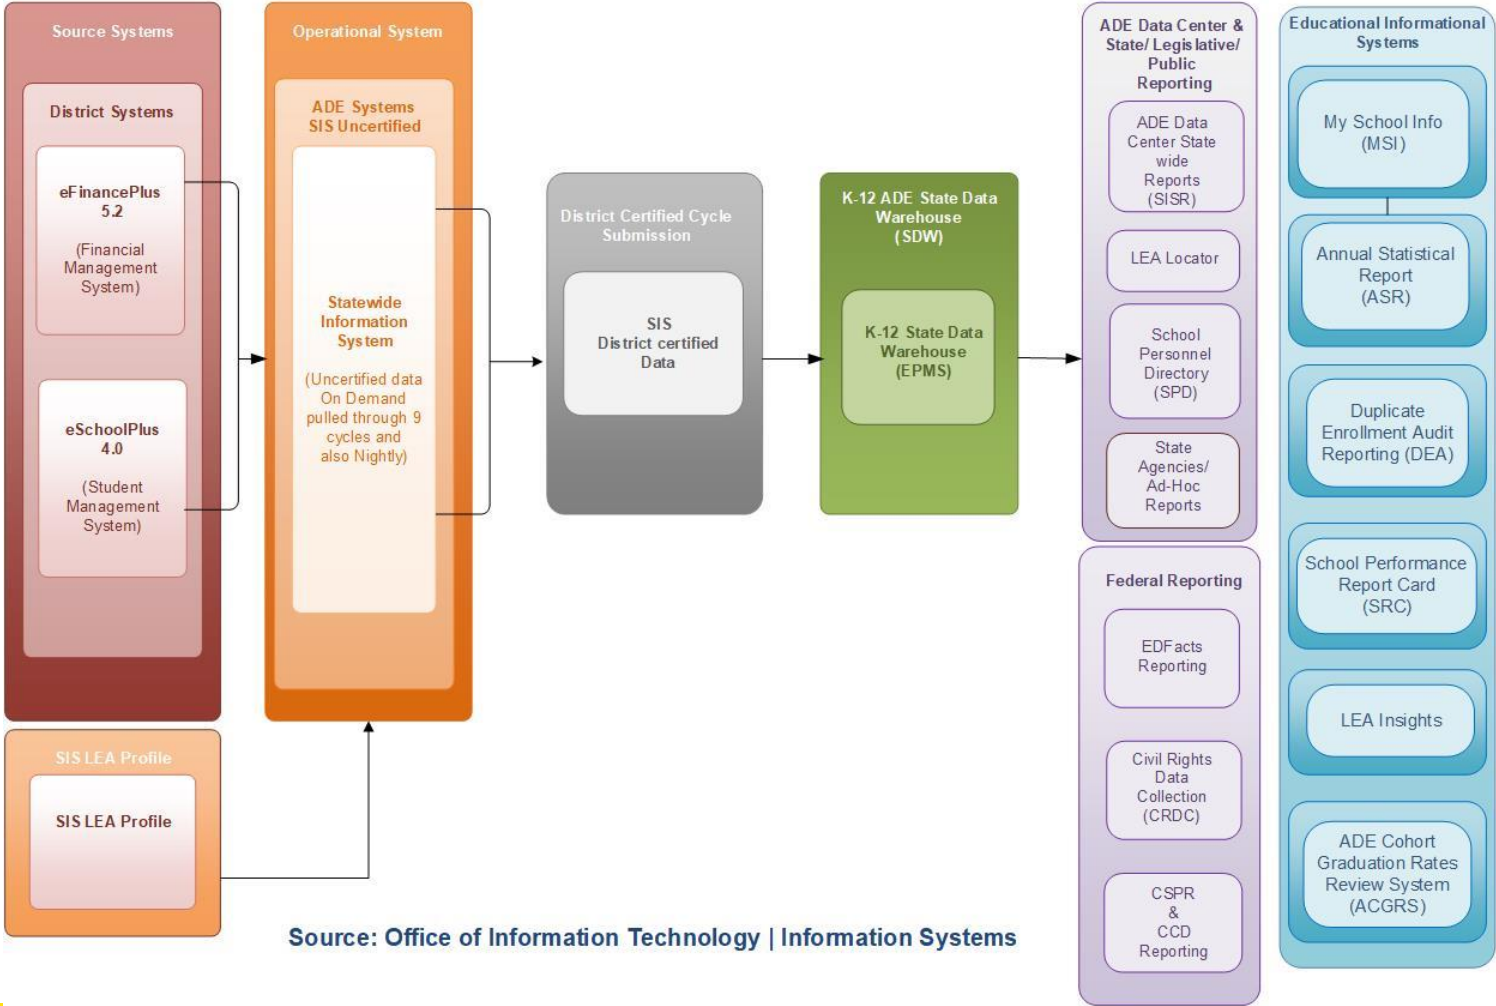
Source Systems

District Systems

eFinancePlus 5.2

(Financial Management System)

eSchoolPlus 4.0

(Student Management System)

SIS LEA Profile

SIS LEA Profile

Operational System

ADE Systems SIS Uncertified

Statewide Information System

(Uncertified data On Demand pulled through 9 cycles and also Nightly)

District Certified Cycle Submission

SIS District certified Data

K-12 ADE State Data Warehouse (SDW)

K-12 State Data Warehouse (EPMS)

ADE Data Center & State/ Legislative/ Public Reporting

ADE Data Center State wide Reports (SISR)

LEA Locator

School Personnel Directory (SPD)

State Agencies/ Ad-Hoc Reports

Federal Reporting

EDFacts Reporting

Civil Rights Data Collection (CRDC)

CSPR & CCD Reporting

Educational Informational Systems

My School Info (MSI)

Annual Statistical Report (ASR)

Duplicate Enrollment Audit Reporting (DEA)

School Performance Report Card (SRC)

LEA Insights

ADE Cohort Graduation Rates Review System (ACGRS)

Source: Office of Information Technology | Information Systems